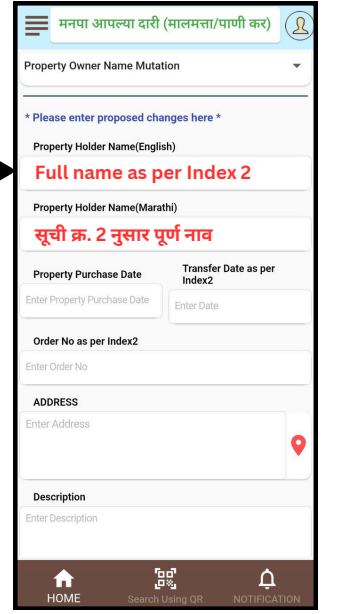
मनपा आपल्या दारी (मालमत्ता/पाणी कर)

Property Owner Name Mutation

* Please enter proposed changes here *

Property Holder Name(English)

Full name as per Index 2

Property Holder Name(Marathi)

सूची क्र. 2 नुसार पूर्ण नाव

Property Purchase Date

Enter Property Purchase Date

Transfer Date as per Index2

Enter Date

Order No as per Index2

Enter Order No

ADDRESS

Enter Address

Description

Enter Description

HOME

Search Using QR

NOTIFICATION